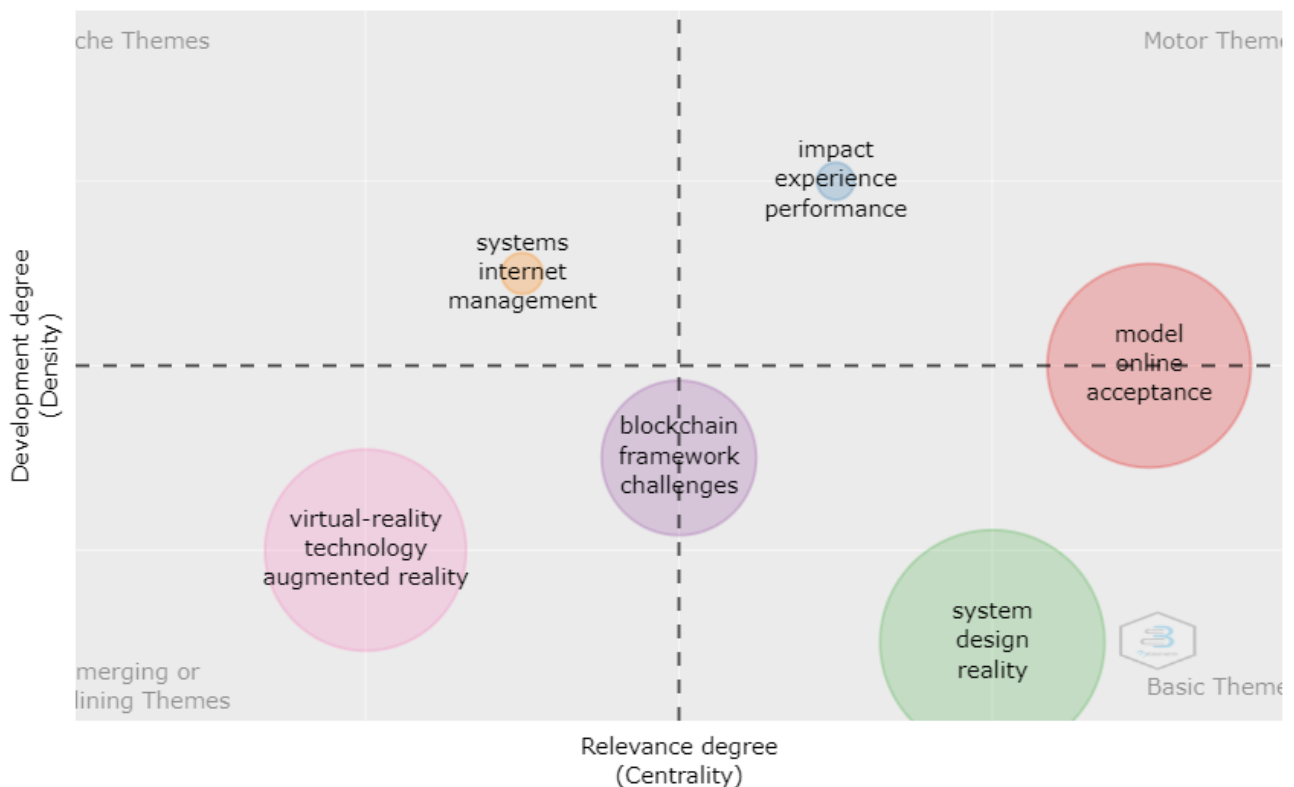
che Themes

Motor Theme

impact
experience
performance

systems
internet
management

Development degree
(Density)

model
online
acceptance

blockchain
framework
challenges

virtual-reality
technology
augmented reality

system
design
reality

merging or
lining Themes

Basic Theme

Relevance degree
(Centrality)